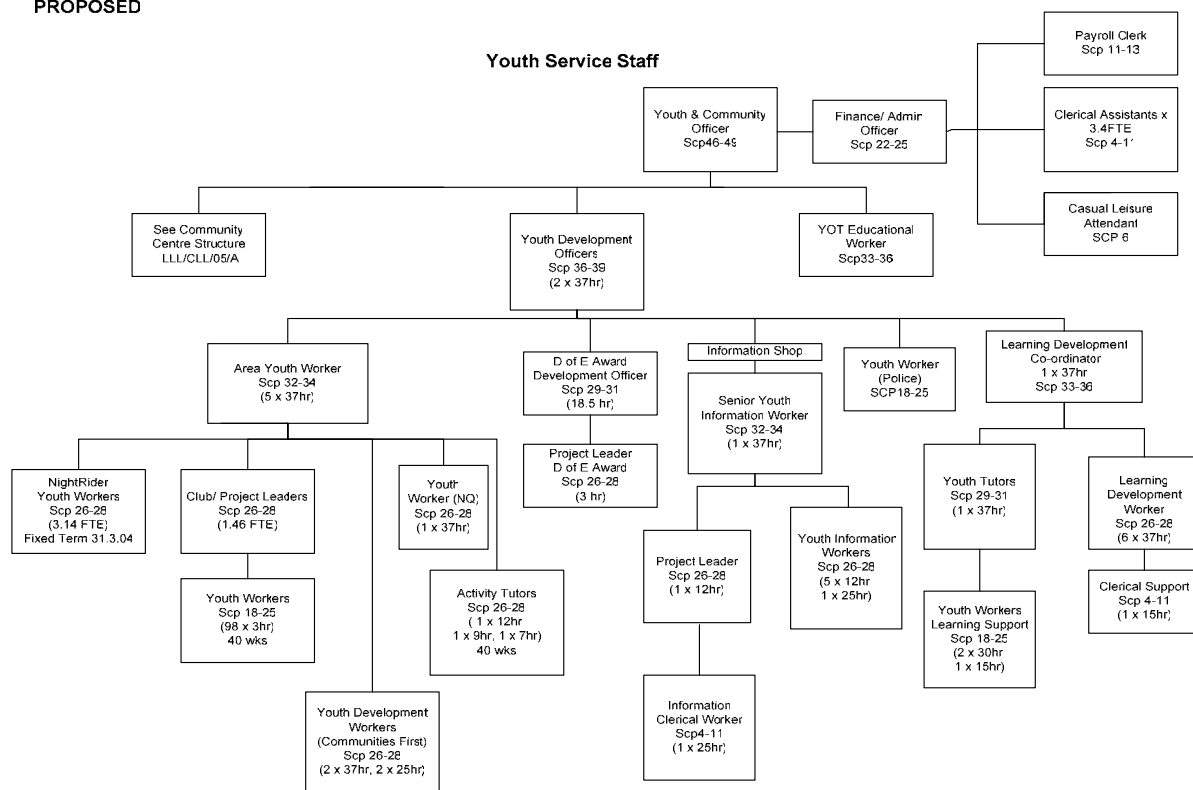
PROPOSED

Youth Service Staff

Payroll Clerk
Scp 11-13

Youth & Community Officer
Scp46-49

Finance/ Admin Officer
Scp 22-25

Clerical Assistants x 3.4FTE
Scp 4-1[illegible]

Casual Leisure Attendant
SCP 6

See Community Centre Structure
LLL/CLL/05/A

Youth Development Officers
Scp 36-39
(2 x 37hr)

YOT Educational Worker
Scp33-36

Area Youth Worker
Scp 32-34
(5 x 37hr)

D of E Award Development Officer
Scp 29-31
(18.5 hr)

Information Shop

Senior Youth Information Worker
Scp 32-34
(1 x 37hr)

Youth Worker (Police)
SCP18-25

Learning Development Co-ordinator
1 x 37hr
Scp 33-36

Project Leader
D of E Award
Scp 26-28
(3 hr)

NightRider Youth Workers
Scp 26-28
(3.14 FTE)
Fixed Term 31.3.04

Club/ Project Leaders
Scp 26-28
(1.46 FTE)

Youth Worker (NQ)
Scp 26-28
(1 x 37hr)

Youth Workers
Scp 18-25
(98 x 3hr)
40 wks

Activity Tutors
Scp 26-28
( 1 x 12hr
1 x 9hr, 1 x 7hr)
40 wks

Youth Development Workers
(Communities First)
Scp 26-28
(2 x 37hr, 2 x 25hr)

Project Leader
Scp 26-28
(1 x 12hr)

Youth Information Workers
Scp 26-28
(5 x 12hr
1 x 25hr)

Information Clerical Worker
Scp4-11
(1 x 25hr)

Youth Tutors
Scp 29-31
(1 x 37hr)

Learning Development Worker
Scp 26-28
(6 x 37hr)

Clerical Support
Scp 4-11
(1 x 15hr)

Youth Workers Learning Support
Scp 18-25
(2 x 30hr
1 x 15hr)